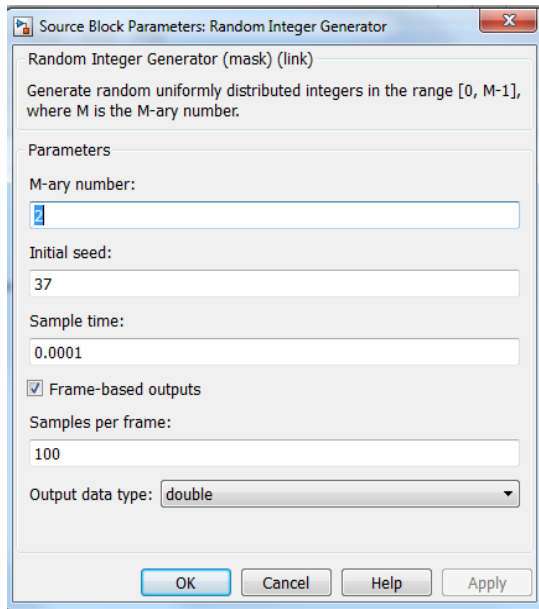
Source Block Parameters: Random Integer Generator

Random Integer Generator (mask) (link)

Generate random uniformly distributed integers in the range [0, M-1], where M is the M-ary number.

Parameters

M-ary number:

2

Initial seed:

37

Sample time:

0.0001

Frame-based outputs

Samples per frame:

100

Output data type: double

OK Cancel Help Apply